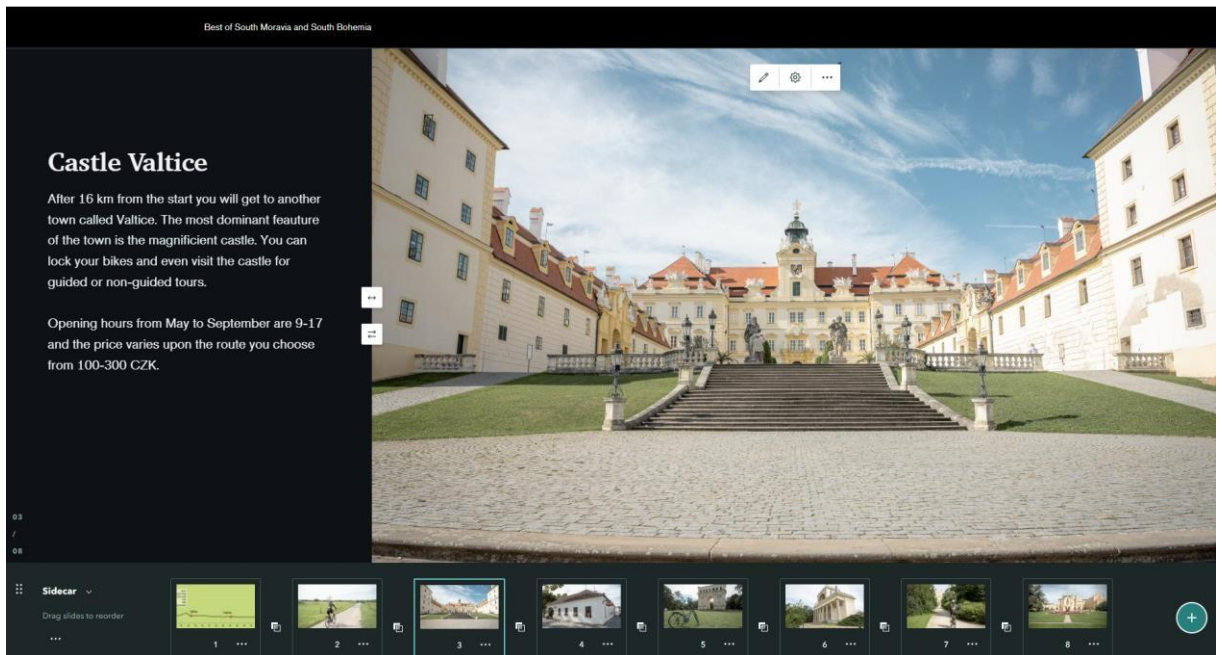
Best of South Moravia and South Bohemia

Castle Valtice

After 16 km from the start you will get to another town called Valtice. The most dominant feauture of the town is the magnificient castle. You can lock your bikes and even visit the castle for guided or non-guided tours.

Opening hours from May to September are 9-17 and the price varies upon the route you choose from 100-300 CZK.

03
/
08

Sidecar

Drag slides to reorder

...

1 ...
2 ...
3 ...
4 ...
5 ...
6 ...
7 ...
8 ...